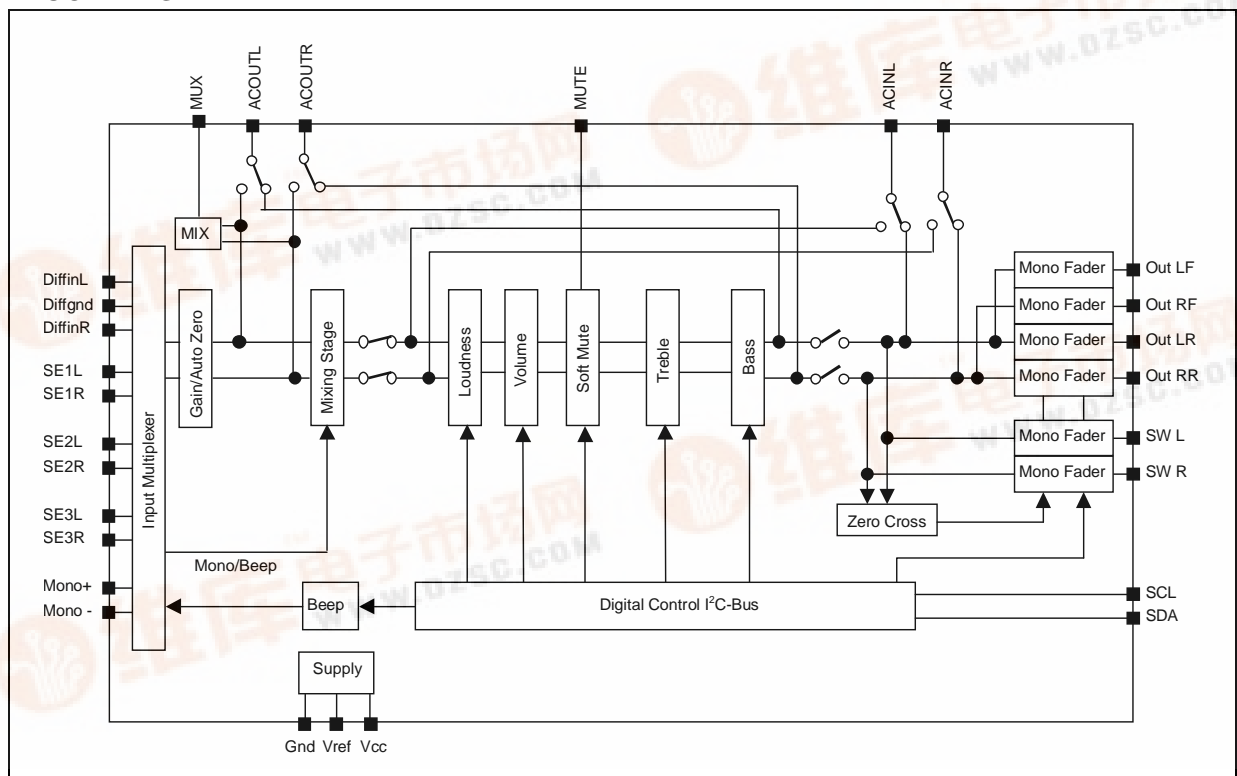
MUX
ACOUTL
ACOUTR
MUTE
ACINL
ACINR
MIX
DiffinL
Diffgnd
DiffinR
SE1L
SE1R
SE2L
SE2R
SE3L
SE3R
Mono+
Mono -
Input Multiplexer
Gain/Auto Zero
Mixing Stage
Loudness
Volume
Soft Mute
Treble
Bass
Mono Fader
Out LF
Mono Fader
Out RF
Mono Fader
Out LR
Mono Fader
Out RR
Mono Fader
SW L
Mono Fader
SW R
Zero Cross
Mono/Beep
Beep
Digital Control I$^2$C-Bus
SCL
SDA
Supply
Gnd
Vref
Vcc
www.dzsc.com